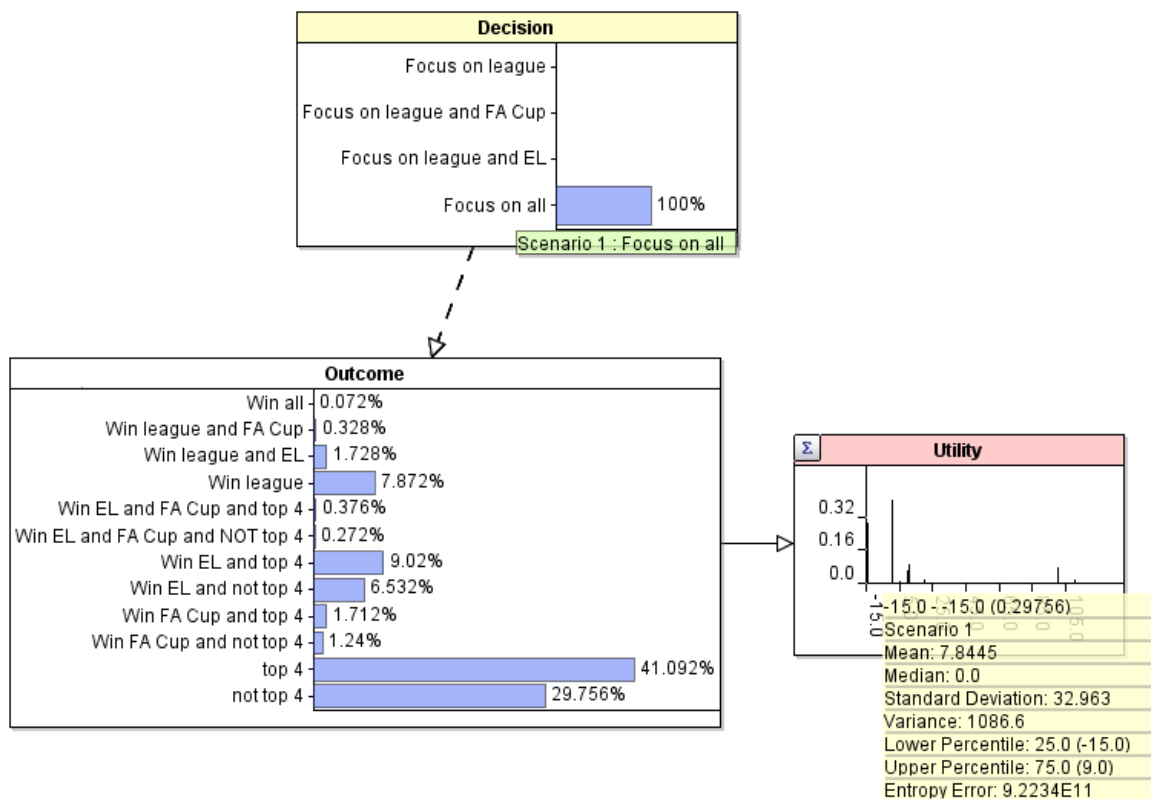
Decision

Focus on league
Focus on league and FA Cup
Focus on league and EL
Focus on all 100%

Scenario 1 : Focus on all

Outcome

Win all 0.072%
Win league and FA Cup 0.328%
Win league and EL 1.728%
Win league 7.872%
Win EL and FA Cup and top 4 0.376%
Win EL and FA Cup and NOT top 4 0.272%
Win EL and top 4 9.02%
Win EL and not top 4 6.532%
Win FA Cup and top 4 1.712%
Win FA Cup and not top 4 1.24%
top 4 41.092%
not top 4 29.756%

Σ Utility

0.32
0.16
0.0
-15.0

-15.0 - -15.0 (0.29756)
Scenario 1
Mean: 7.8445
Median: 0.0
Standard Deviation: 32.963
Variance: 1086.6
Lower Percentile: 25.0 (-15.0)
Upper Percentile: 75.0 (9.0)
Entropy Error: 9.2234E11